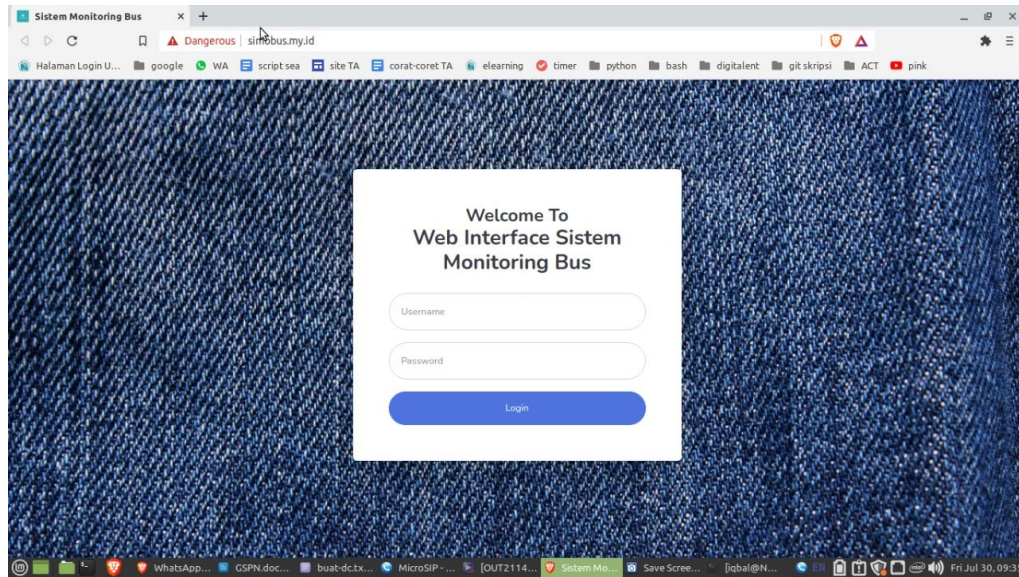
Sistem Monitoring Bus × +

Dangerous | simobus.my.id

Halaman Login U... google WA script sea site TA corat-coret TA elearning timer python bash digitalent git skripsi ACT pink

Welcome To
Web Interface Sistem Monitoring Bus

Username

Password

Login

WhatsApp... GSPN.doc... buat-dc.tx... MicroSIP - ... [OUT2114... Sistem Mo... Save Scree... [iqbal@N... Fri Jul 30, 09:3